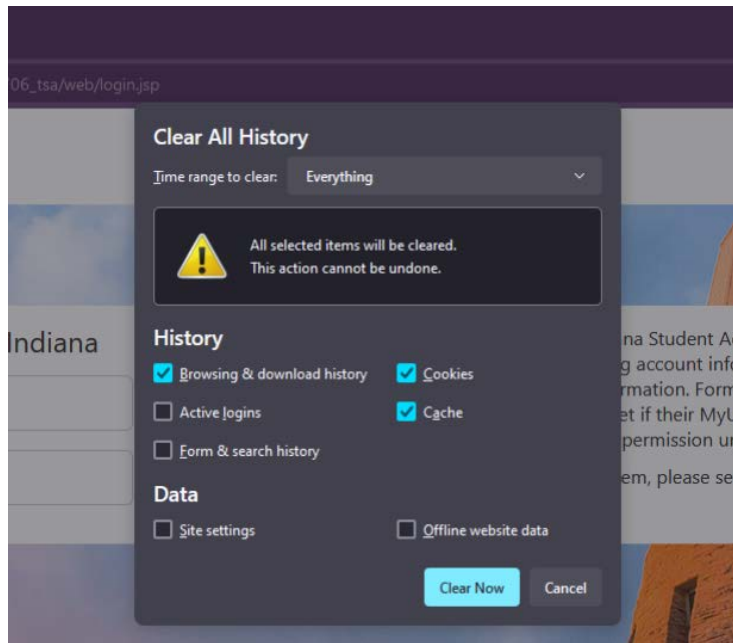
06_tsa/web/login.jsp

Clear All History

Time range to clear: Everything

All selected items will be cleared.
This action cannot be undone.

History

Browsing & download history

Cookies

Active logins

Cache

Form & search history

Data

Site settings

Offline website data

Clear Now

Cancel

Indiana

na Student A
g account inf
rmation. Form
et if their MyU
permission u
em, please se